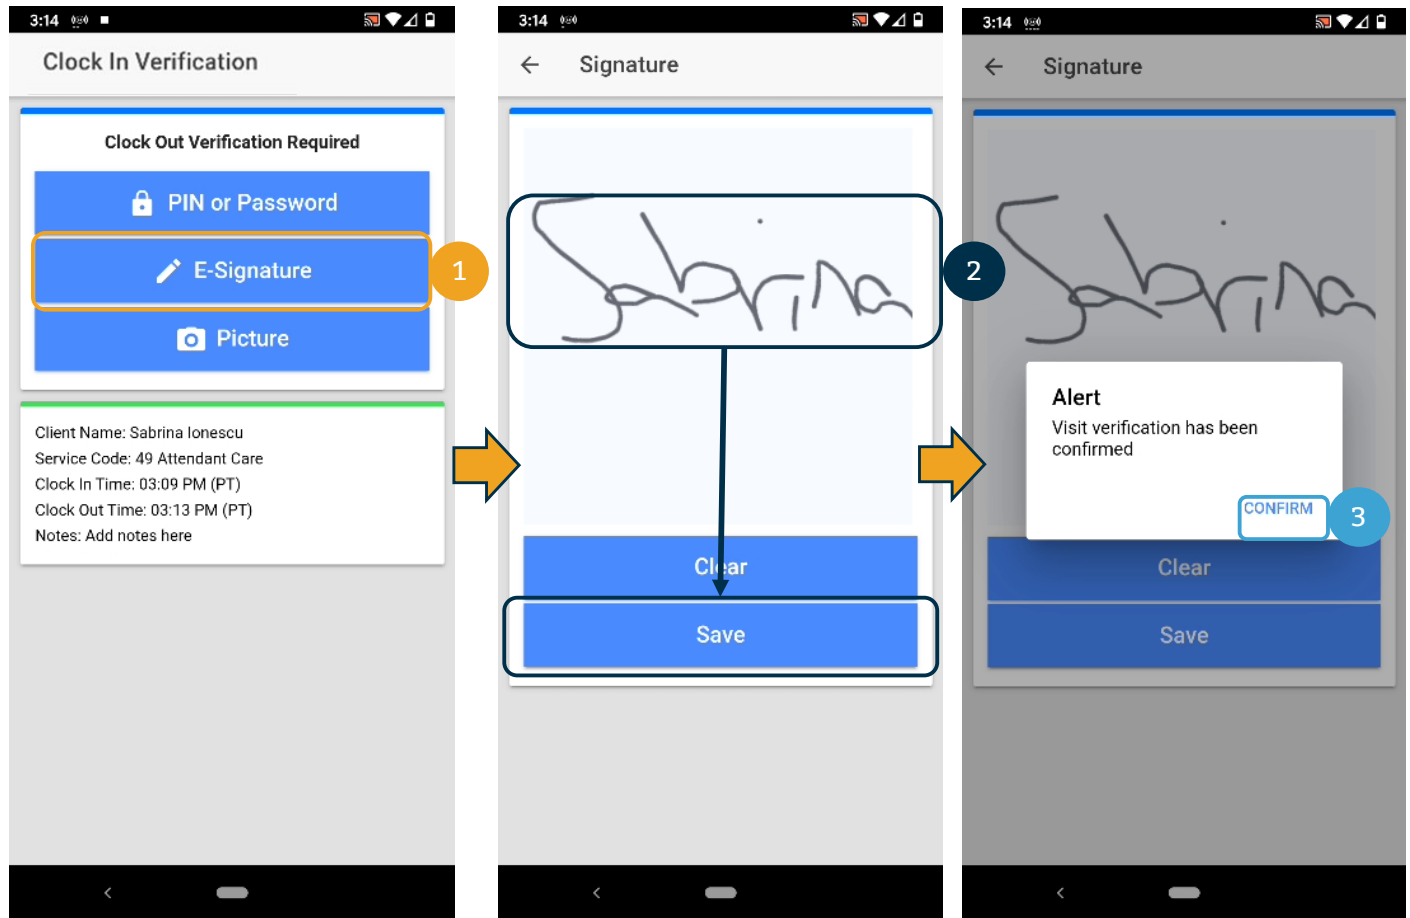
3:14

Clock In Verification

Clock Out Verification Required

PIN or Password

E-Signature

1

Picture

Client Name: Sabrina Ionescu
Service Code: 49 Attendant Care
Clock In Time: 03:09 PM (PT)
Clock Out Time: 03:13 PM (PT)
Notes: Add notes here

3:14

Signature

Sabrina

2

Clear

Save

3:14

Signature

Sabrina

Alert
Visit verification has been confirmed

CONFIRM

3

Clear

Save